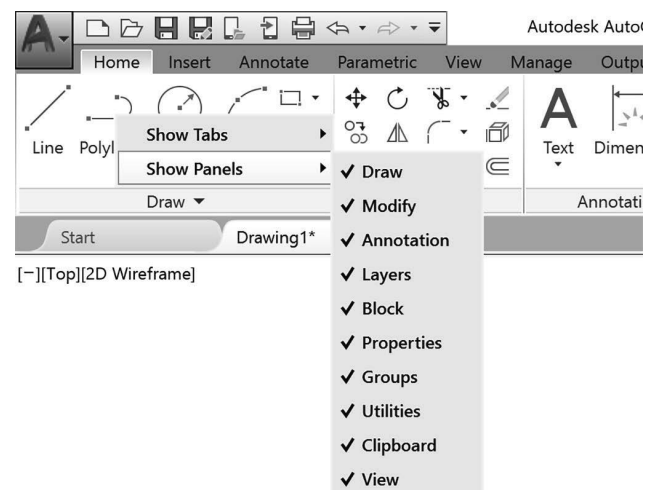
Autodesk AutoC

Home Insert Annotate Parametric View Manage Outpu

Line Polyl

Show Tabs

Show Panels

Draw ▾

Text Dimen

Annotati

Start

Drawing1*

[−][Top][2D Wireframe]

✓ Draw
✓ Modify
✓ Annotation
✓ Layers
✓ Block
✓ Properties
✓ Groups
✓ Utilities
✓ Clipboard
✓ View